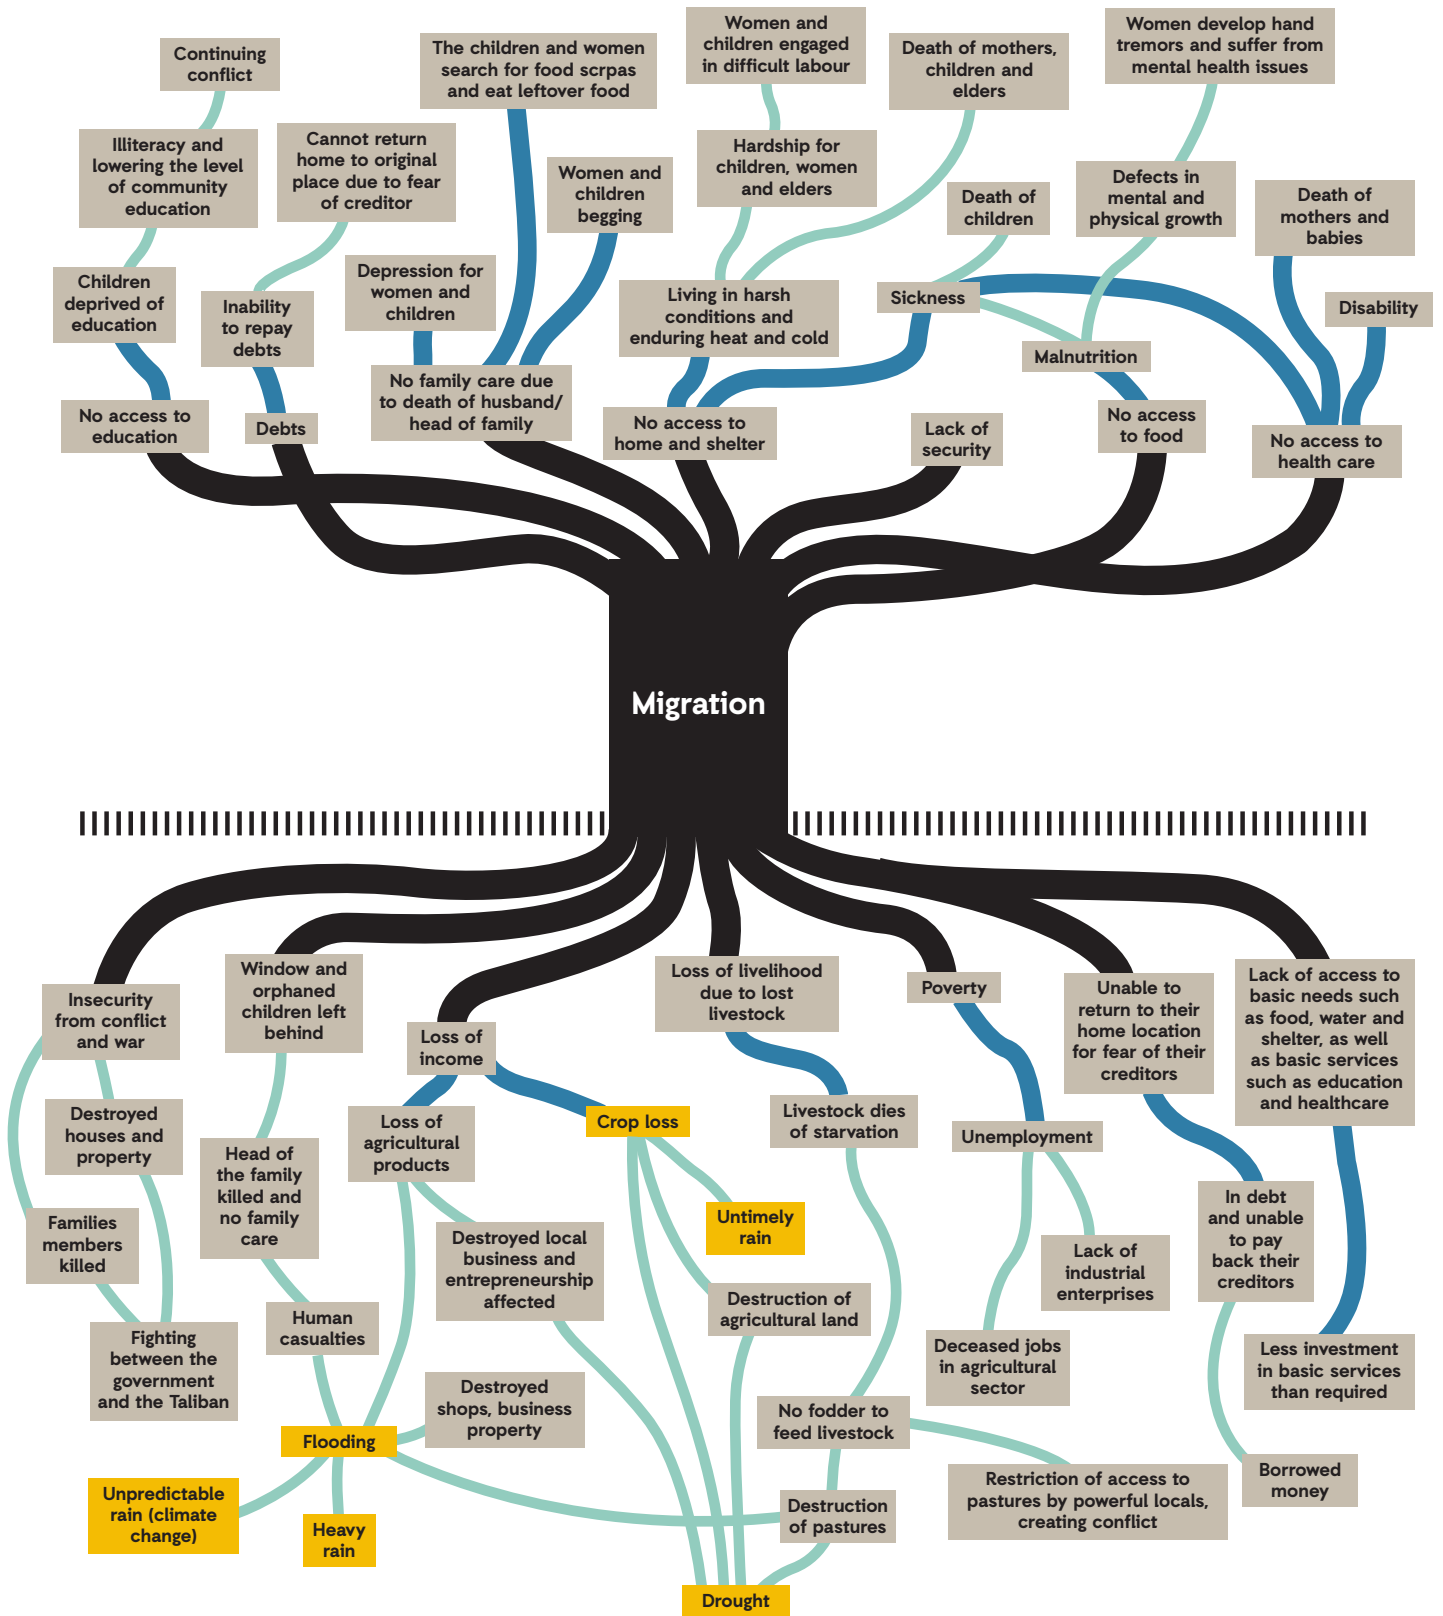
Continuing conflict

Illiteracy and lowering the level of community education

Children deprived of education

No access to education

Cannot return home to original place due to fear of creditor

Inability to repay debts

Debts

The children and women search for food scrpas and eat leftover food

Women and children begging

Depression for women and children

No family care due to death of husband/ head of family

Women and children engaged in difficult labour

Hardship for children, women and elders

Death of mothers, children and elders

Living in harsh conditions and enduring heat and cold

No access to home and shelter

Women develop hand tremors and suffer from mental health issues

Defects in mental and physical growth

Death of children

Sickness

Malnutrition

Death of mothers and babies

Disability

No access to food

No access to health care

Lack of security

Migration

Insecurity from conflict and war

Destroyed houses and property

Families members killed

Fighting between the government and the Taliban

Window and orphaned children left behind

Head of the family killed and no family care

Human casualties

Loss of income

Loss of agricultural products

Destroyed local business and entrepreneurship affected

Crop loss

Untimely rain

Destruction of agricultural land

Flooding

Destroyed shops, business property

Unpredictable rain (climate change)

Heavy rain

Loss of livelihood due to lost livestock

Livestock dies of starvation

No fodder to feed livestock

Destruction of pastures

Drought

Poverty

Unemployment

Lack of industrial enterprises

Deceased jobs in agricultural sector

Restriction of access to pastures by powerful locals, creating conflict

Unable to return to their home location for fear of their creditors

In debt and unable to pay back their creditors

Borrowed money

Lack of access to basic needs such as food, water and shelter, as well as basic services such as education and healthcare

Less investment in basic services than required